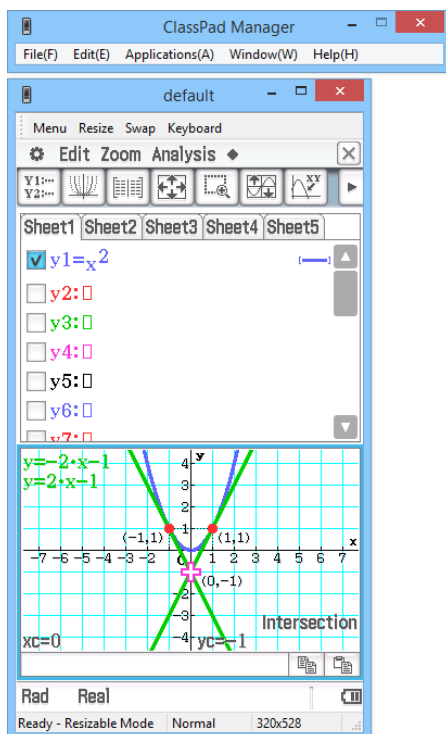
ClassPad Manager

File(F) Edit(E) Applications(A) Window(W) Help(H)

default

Menu Resize Swap Keyboard

Edit Zoom Analysis ◆

Sheet1 Sheet2 Sheet3 Sheet4 Sheet5

y1=$x^2$

y2:□

y3:□

y4:□

y5:□

y6:□

y7:□

y=−2·x−1
y=2·x−1

y

4
3
2
1
(−1,1)
(1,1)
x
−7 −6 −5 −4 −3 −2 O 1 2 3 4 5 6 7
(0,−1)
−2
−3
−4

Intersection

xc=0
yc=−1

Rad Real

Ready - Resizable Mode Normal 320x528